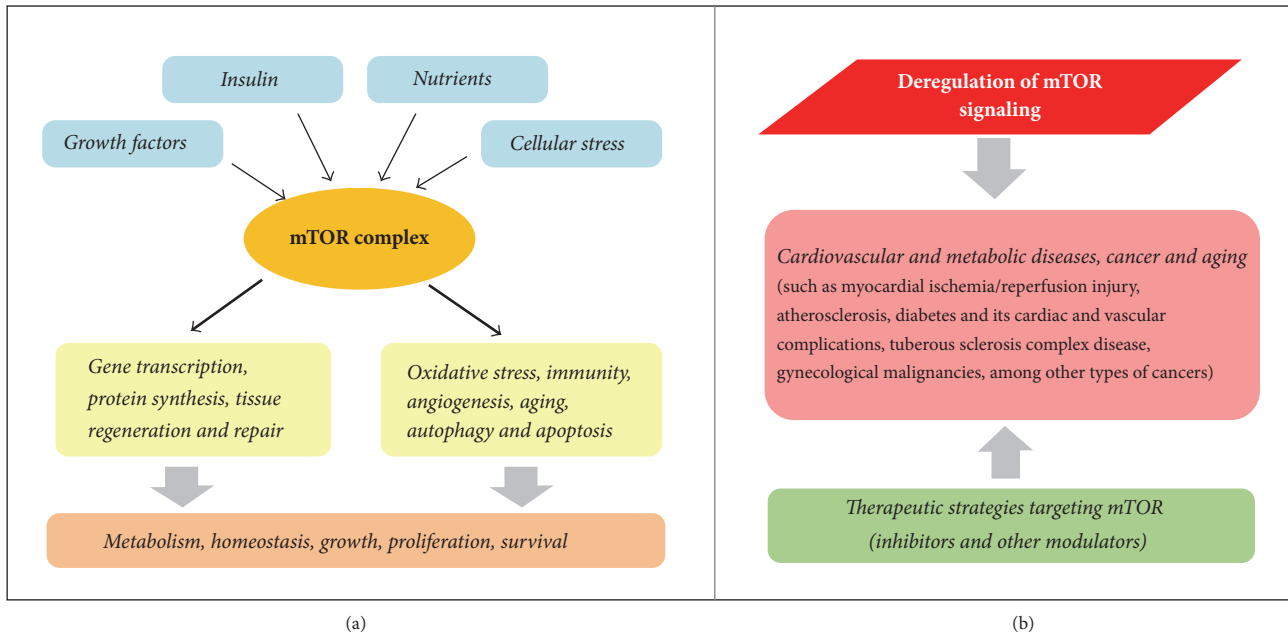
Insulin

Nutrients

Growth factors

Cellular stress

mTOR complex

Gene transcription, protein synthesis, tissue regeneration and repair

Oxidative stress, immunity, angiogenesis, aging, autophagy and apoptosis

Metabolism, homeostasis, growth, proliferation, survival

(a)

Deregulation of mTOR signaling

Cardiovascular and metabolic diseases, cancer and aging (such as myocardial ischemia/reperfusion injury, atherosclerosis, diabetes and its cardiac and vascular complications, tuberous sclerosis complex disease, gynecological malignancies, among other types of cancers)

Therapeutic strategies targeting mTOR (inhibitors and other modulators)

(b)